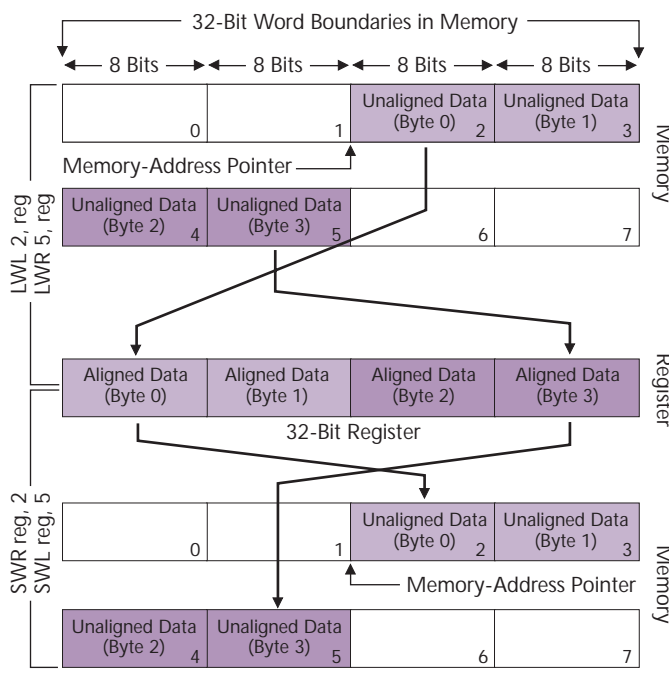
32-Bit Word Boundaries in Memory

8 Bits 8 Bits 8 Bits 8 Bits

| | | Unaligned Data (Byte 0) | Unaligned Data (Byte 1) |
|---|---|---|---|
| 0 | 1 | 2 | 3 |

Memory-Address Pointer

Memory

| Unaligned Data (Byte 2) | Unaligned Data (Byte 3) | | |
|---|---|---|---|
| 4 | 5 | 6 | 7 |

LWL 2, reg
LWR 5, reg

| Aligned Data (Byte 0) | Aligned Data (Byte 1) | Aligned Data (Byte 2) | Aligned Data (Byte 3) |
|---|---|---|---|

32-Bit Register

Register

SWR reg, 2
SWL reg, 5

| | | Unaligned Data (Byte 0) | Unaligned Data (Byte 1) |
|---|---|---|---|
| 0 | 1 | 2 | 3 |

Memory-Address Pointer

Memory

| Unaligned Data (Byte 2) | Unaligned Data (Byte 3) | | |
|---|---|---|---|
| 4 | 5 | 6 | 7 |